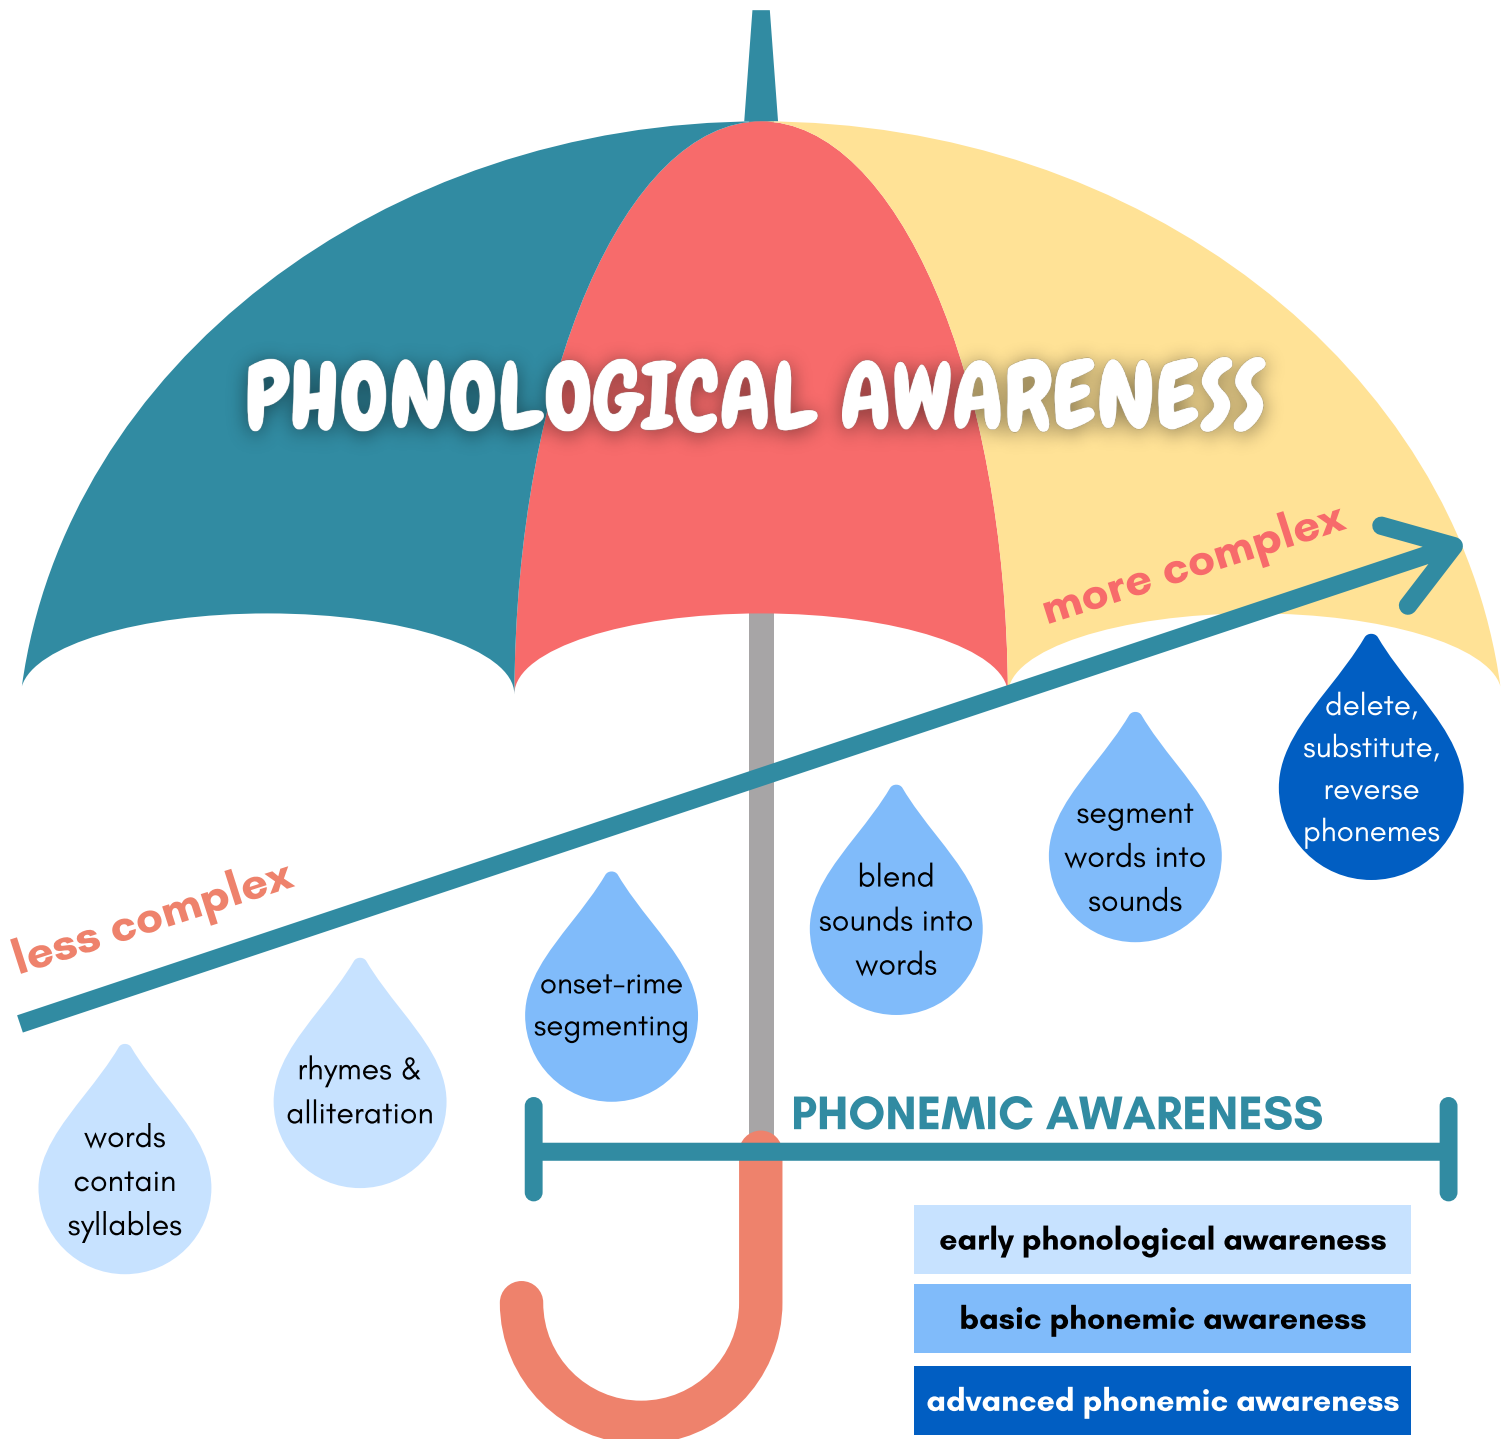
PHONOLOGICAL AWARENESS

more complex

less complex

delete, substitute, reverse phonemes

segment words into sounds

blend sounds into words

onset-rime segmenting

rhymes & alliteration

words contain syllables

PHONEMIC AWARENESS

early phonological awareness

basic phonemic awareness

advanced phonemic awareness